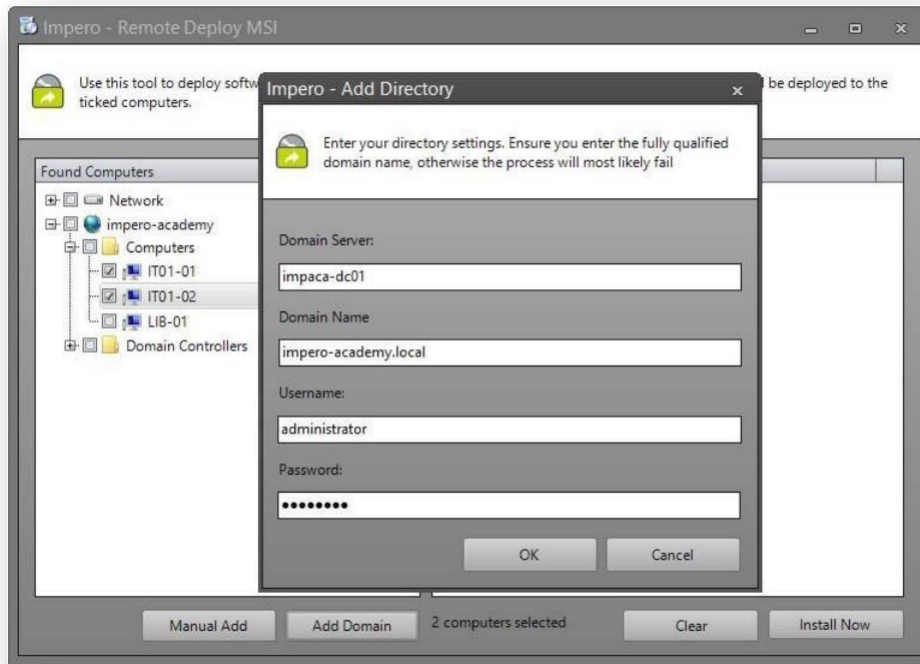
Impero - Remote Deploy MSI

Use this tool to deploy softw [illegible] be deployed to the ticked computers.

Found Computers

Network
impero-academy
Computers
IT01-01
IT01-02
LIB-01
Domain Controllers

Impero - Add Directory ×

Enter your directory settings. Ensure you enter the fully qualified domain name, otherwise the process will most likely fail

Domain Server:
impaca-dc01
Domain Name
impero-academy.local
Username:
administrator
Password:
••••••••

OK Cancel

Manual Add Add Domain 2 computers selected Clear Install Now